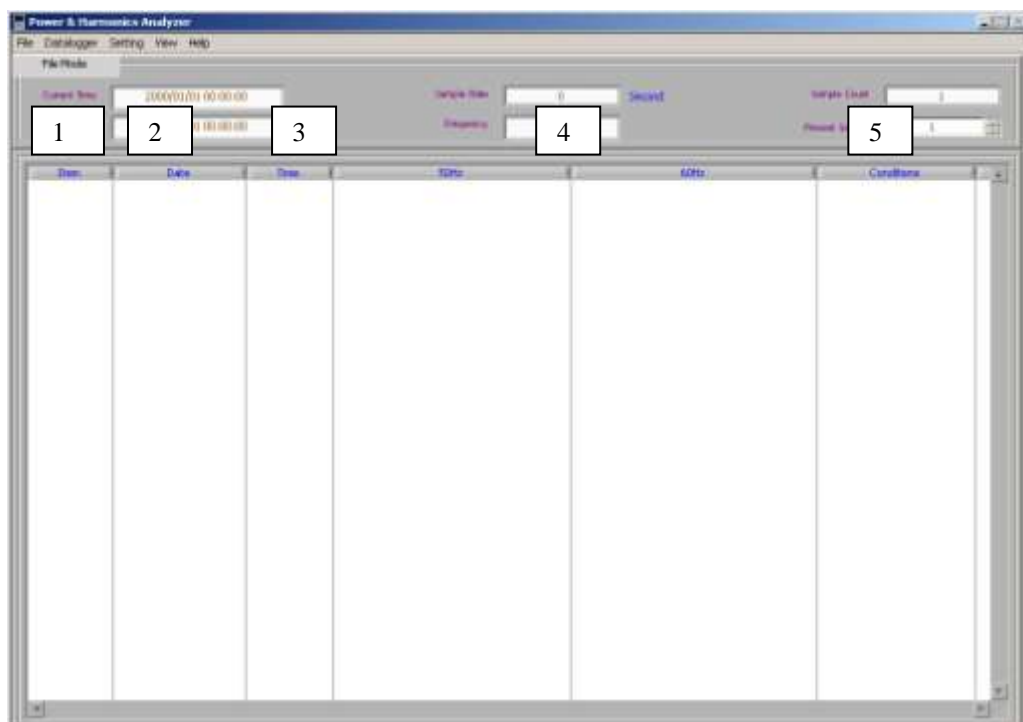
Power & Harmonics Analyzer

File Datalogger Setting View Help

File Mode

Current Time 2000/01/01 00:00:00

Sample Rate 0 Second

Sample Count 1

1 2 0 00:00:00 3

Frequency 4

Record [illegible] 5 1

| Item | Date | Time | 50Hz | 60Hz | Conditions |
|---|---|---|---|---|---|